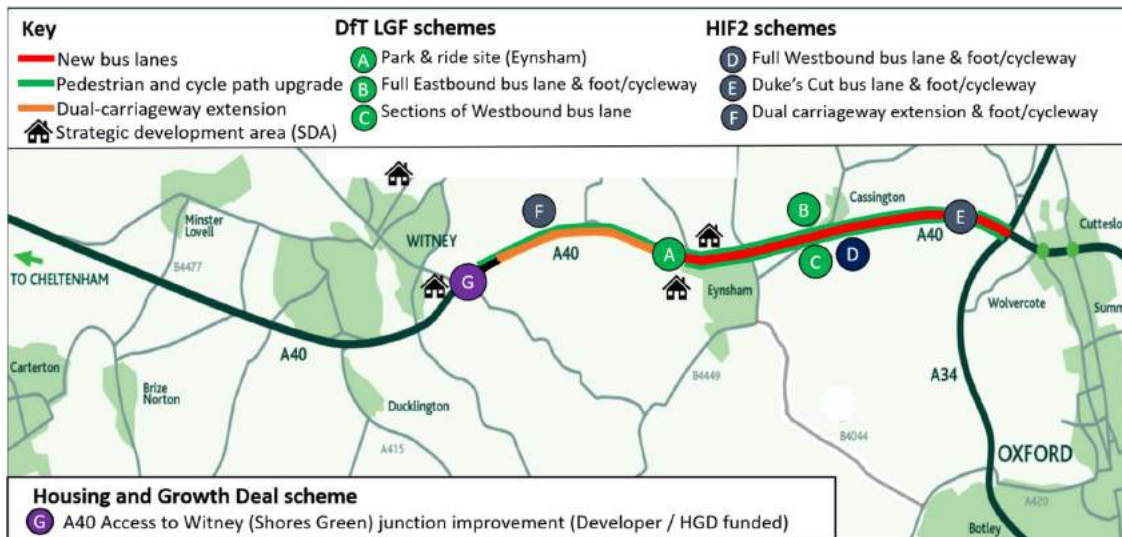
Key

New bus lanes

Pedestrian and cycle path upgrade

Dual-carriageway extension

Strategic development area (SDA)

DfT LGF schemes

A Park & ride site (Eynsham)

B Full Eastbound bus lane & foot/cycleway

C Sections of Westbound bus lane

HIF2 schemes

D Full Westbound bus lane & foot/cycleway

E Duke's Cut bus lane & foot/cycleway

F Dual carriageway extension & foot/cycleway

Minster Lovell

B4477

TO CHELTENHAM

WITNEY

F

G

A40

A

B

C

D

E

Cassington

A40

Cutteslo

Eynsham

Wolvercote

Summ

A40

Carterton

Brize Norton

Ducklington

B4449

A34

B4044

A415

OXFORD

A420

Botley

Housing and Growth Deal scheme

G A40 Access to Witney (Shores Green) junction improvement (Developer / HGD funded)